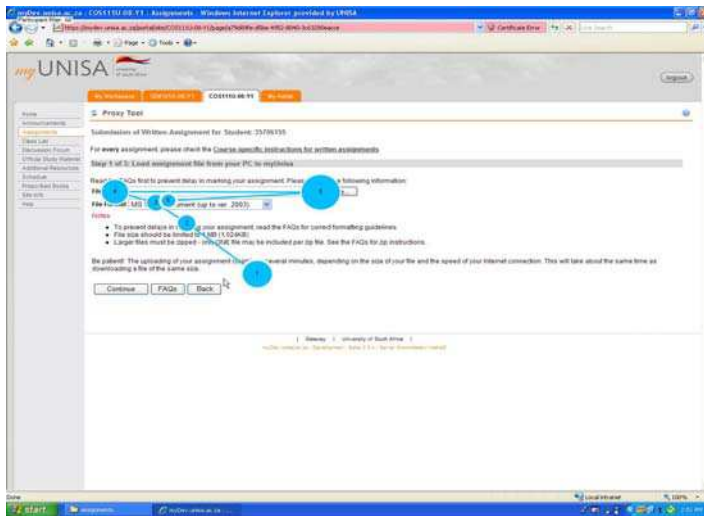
myUnisa.unisa.ac.za : COS111U-08-Y1 : Assignments - Windows Internet Explorer provided by UNISA

Certificate Error

Page · Tools ·

my UNISA

Logout

My Workspace | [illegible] | COS111U-08-Y1 | My Admin

Home
Announcements
Assignments
Class List
Discussion Forum
Official Study Material
Additional Resources
Schedule
Prescribed Books
Site Info
Help

Proxy Tool

Submission of Written Assignment for Student: 35706155

For every assignment, please check the Course specific instructions for written assignments

Step 1 of 3: Load assignment file from your PC to myUnisa

Read the FAQs first to prevent delay in marking your assignment. Please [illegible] the following information:

File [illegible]

File Format: MS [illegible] document (up to ver. 2003)

Notes

- To prevent delays in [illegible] your assignment, read the FAQs for correct formatting guidelines.
- File size should be limited to 1 MB (1,024KB)
- Larger files must be zipped - only ONE file may be included per zip file. See the FAQs for zip instructions.

Be patient! The uploading of your assignment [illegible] several minutes, depending on the size of your file and the speed of your Internet connection. This will take about the same time as downloading a file of the same size.

Continue | FAQs | Back

| Gateway | University of South Africa |

Done | Local intranet | 100%

start | Assignments | myUnisa.unisa.ac.za